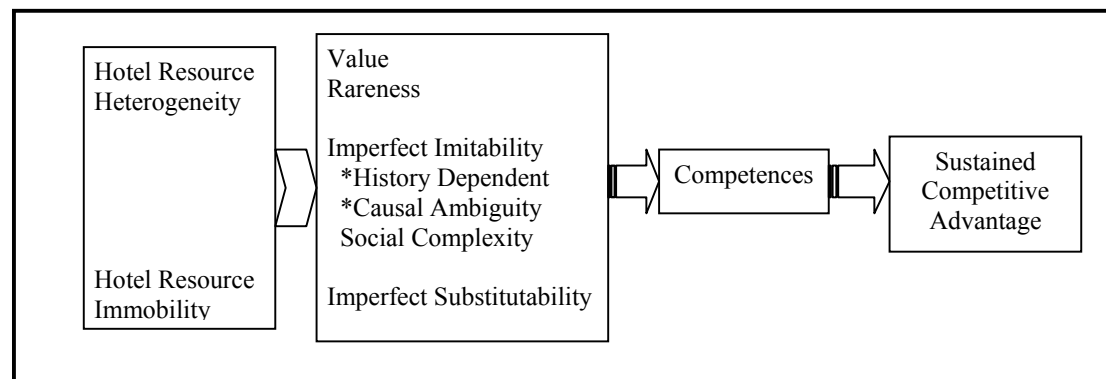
Hotel Resource Heterogeneity

Hotel Resource Immobility

Value
Rareness

Imperfect Imitability
*History Dependent
*Causal Ambiguity
Social Complexity

Imperfect Substitutability

Competences

Sustained Competitive Advantage